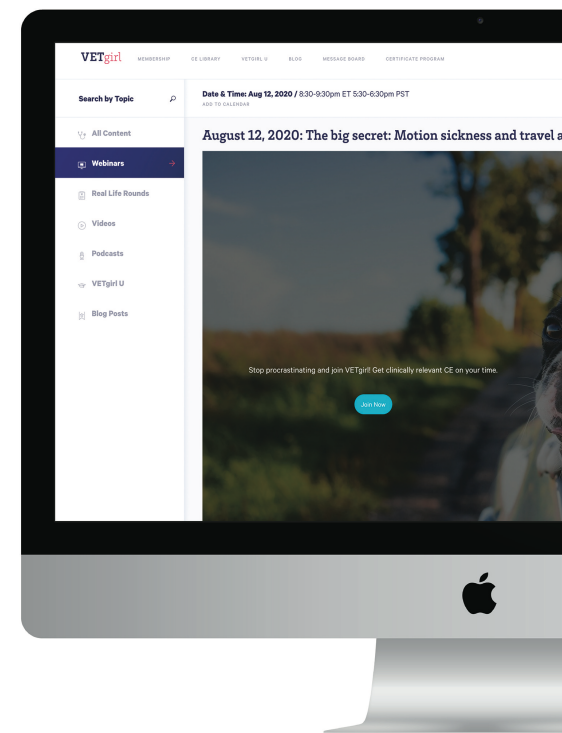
VETgirl MEMBERSHIP CE LIBRARY VETGIRL U BLOG MESSAGE BOARD CERTIFICATE PROGRAM

Search by Topic

All Content

Webinars

Real Life Rounds

Videos

Podcasts

VETgirl U

Blog Posts

Date & Time: Aug 12, 2020 / 8:30-9:30pm ET 5:30-6:30pm PST

ADD TO CALENDAR

August 12, 2020: The big secret: Motion sickness and travel a

Stop procrastinating and join VETgirl! Get clinically relevant CE on your time.

Join Now